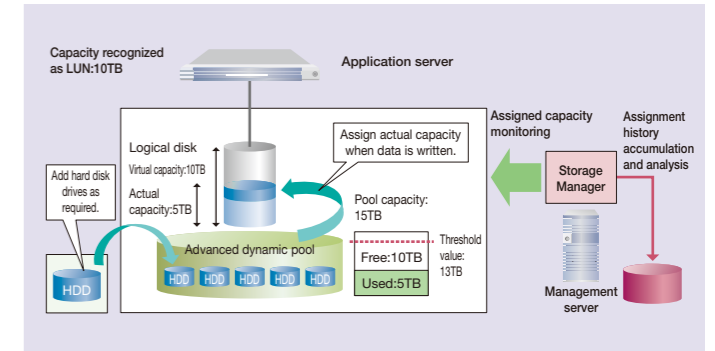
Capacity recognized as LUN:10TB

Application server

Logical disk

Virtual capacity:10TB

Actual capacity:5TB

Assign actual capacity when data is written.

Assigned capacity monitoring

Assignment history accumulation and analysis

Storage Manager

Add hard disk drives as required.

Pool capacity: 15TB

Threshold value: 13TB

Advanced dynamic pool

Free:10TB

Used:5TB

HDD

HDD HDD HDD HDD HDD HDD

Management server